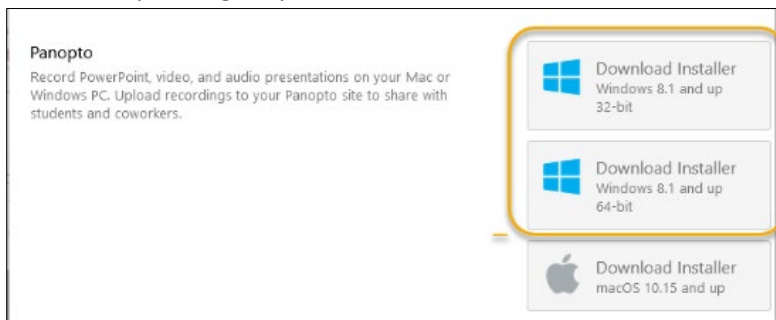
Panopto

Record PowerPoint, video, and audio presentations on your Mac or Windows PC. Upload recordings to your Panopto site to share with students and coworkers.

Download Installer
Windows 8.1 and up
32-bit

Download Installer
Windows 8.1 and up
64-bit

Download Installer
macOS 10.15 and up